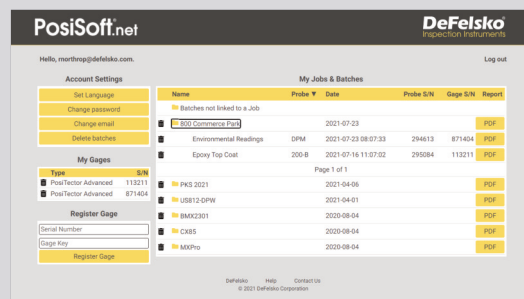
PosiSoft.net

DeFelsko
Inspection Instruments

Hello, rnorthrop@defelsko.com.

Log out

Account Settings

Set Language

Change password

Change email

Delete batches

My Gages

| Type | S/N |
|---|---|
| PosiTector Advanced | 113211 |
| PosiTector Advanced | 871404 |

Register Gage

Serial Number

Gage Key

Register Gage

My Jobs & Batches

| Name | Probe ▼ | Date | Probe S/N | Gage S/N | Report |
|---|---|---|---|---|---|
| Batches not linked to a Job | | | | | |
| 800 Commerce Park | | 2021-07-23 | | | PDF |
| Environmental Readings | DPM | 2021-07-23 08:07:33 | 294613 | 871404 | PDF |
| Epoxy Top Coat | 200-B | 2021-07-16 11:07:02 | 295084 | 113211 | PDF |

Page 1 of 1

| Name | Date | Report |
|---|---|---|
| PKS 2021 | 2021-04-06 | PDF |
| US812-DPW | 2021-04-01 | PDF |
| BMX2301 | 2020-08-04 | PDF |
| CX85 | 2020-08-04 | PDF |
| MXPro | 2020-08-04 | PDF |

DeFelsko Help Contact Us
© 2021 DeFelsko Corporation